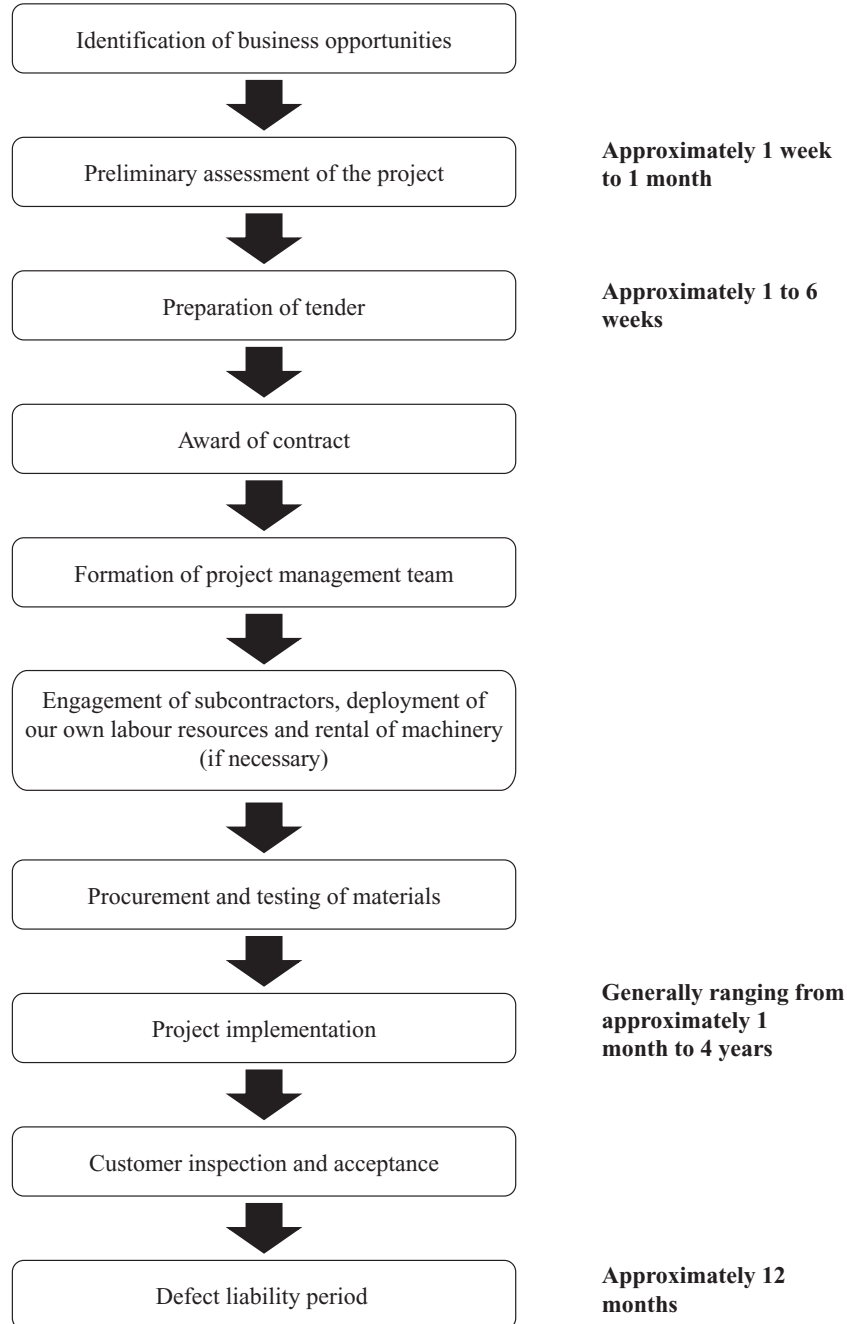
Identification of business opportunities

Preliminary assessment of the project

Approximately 1 week to 1 month

Preparation of tender

Approximately 1 to 6 weeks

Award of contract

Formation of project management team

Engagement of subcontractors, deployment of our own labour resources and rental of machinery (if necessary)

Procurement and testing of materials

Project implementation

Generally ranging from approximately 1 month to 4 years

Customer inspection and acceptance

Defect liability period

Approximately 12 months